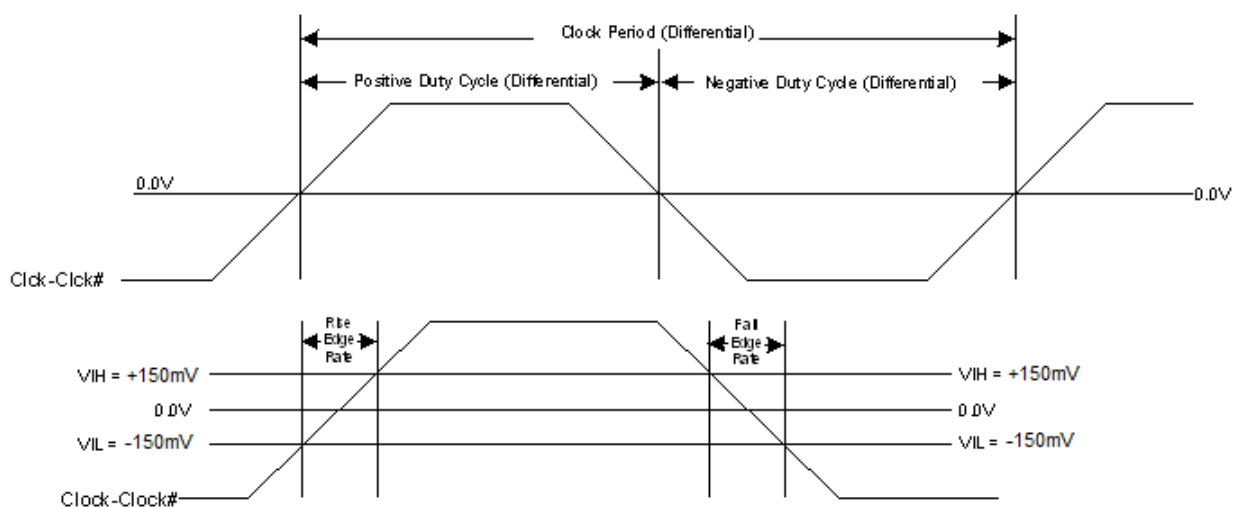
Clock Period (Differential)

Positive Duty Cycle (Differential)

Negative Duty Cycle (Differential)

0.0V

0.0V

Clck-Clck#

Rise Edge Rate

Fall Edge Rate

VIH = +150mV

VIH = +150mV

0.0V

0.0V

VIL = -150mV

VIL = -150mV

Clock-Clock#